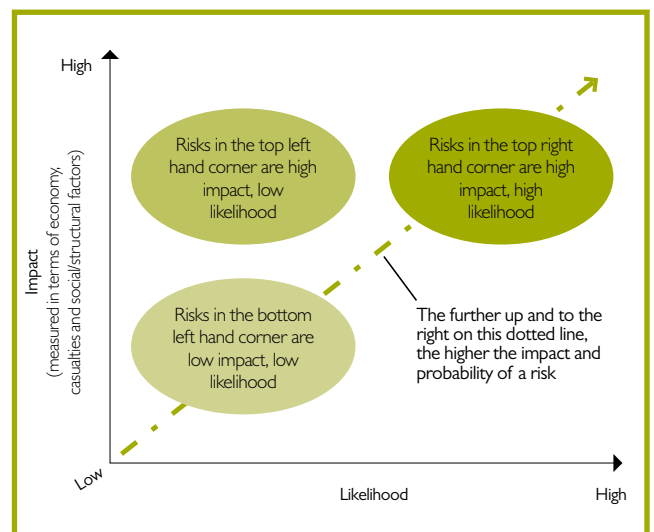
High

Impact
(measured in terms of economy, casualties and social/structural factors)

Risks in the top left hand corner are high impact, low likelihood

Risks in the top right hand corner are high impact, high likelihood

Risks in the bottom left hand corner are low impact, low likelihood

The further up and to the right on this dotted line, the higher the impact and probability of a risk

Low

Likelihood

High